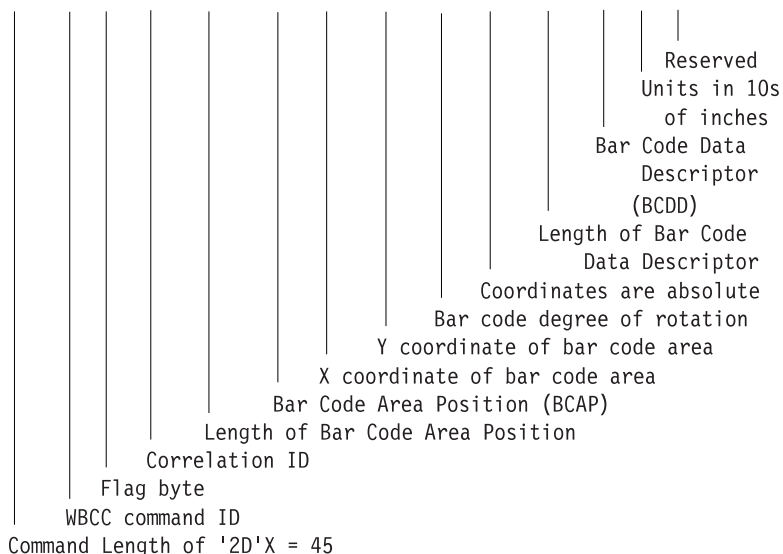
Reserved
Units in 10s of inches
Bar Code Data Descriptor (BCDD)
Length of Bar Code Data Descriptor
Coordinates are absolute
Bar code degree of rotation
Y coordinate of bar code area
X coordinate of bar code area
Bar Code Area Position (BCAP)
Length of Bar Code Area Position
Correlation ID
Flag byte
WBCC command ID
Command Length of '2D'X = 45